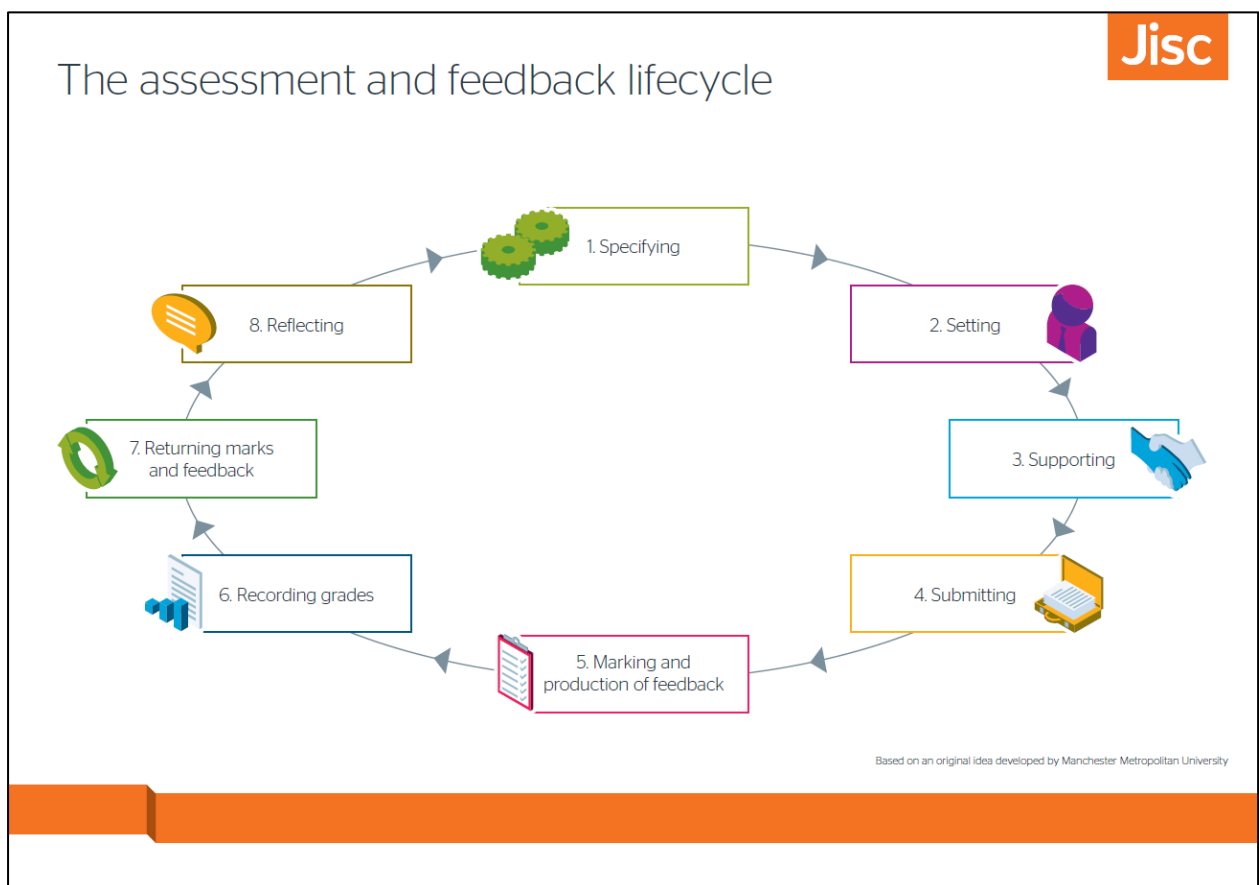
Jisc

The assessment and feedback lifecycle

1. Specifying

2. Setting

3. Supporting

4. Submitting

5. Marking and production of feedback

6. Recording grades

7. Returning marks and feedback

8. Reflecting

Based on an original idea developed by Manchester Metropolitan University